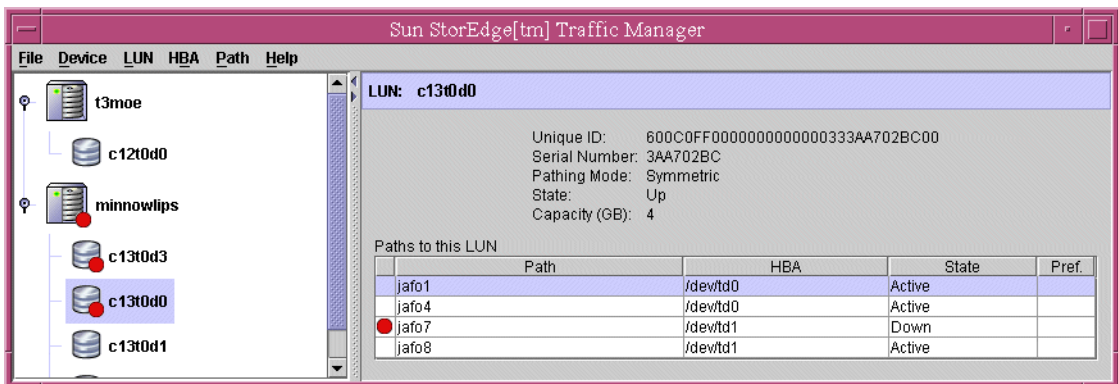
Sun StorEdge[tm] Traffic Manager

File Device LUN HBA Path Help

t3moe
c12t0d0
minnowlips
c13t0d3
c13t0d0
c13t0d1

LUN: c13t0d0

Unique ID: 600C0FF0000000000000333AA702BC00
Serial Number: 3AA702BC
Pathing Mode: Symmetric
State: Up
Capacity (GB): 4

Paths to this LUN

| | Path | HBA | State | Pref. |
|---|---|---|---|---|
| | jafo1 | /dev/td0 | Active | |
| | jafo4 | /dev/td0 | Active | |
| | jafo7 | /dev/td1 | Down | |
| | jafo8 | /dev/td1 | Active | |